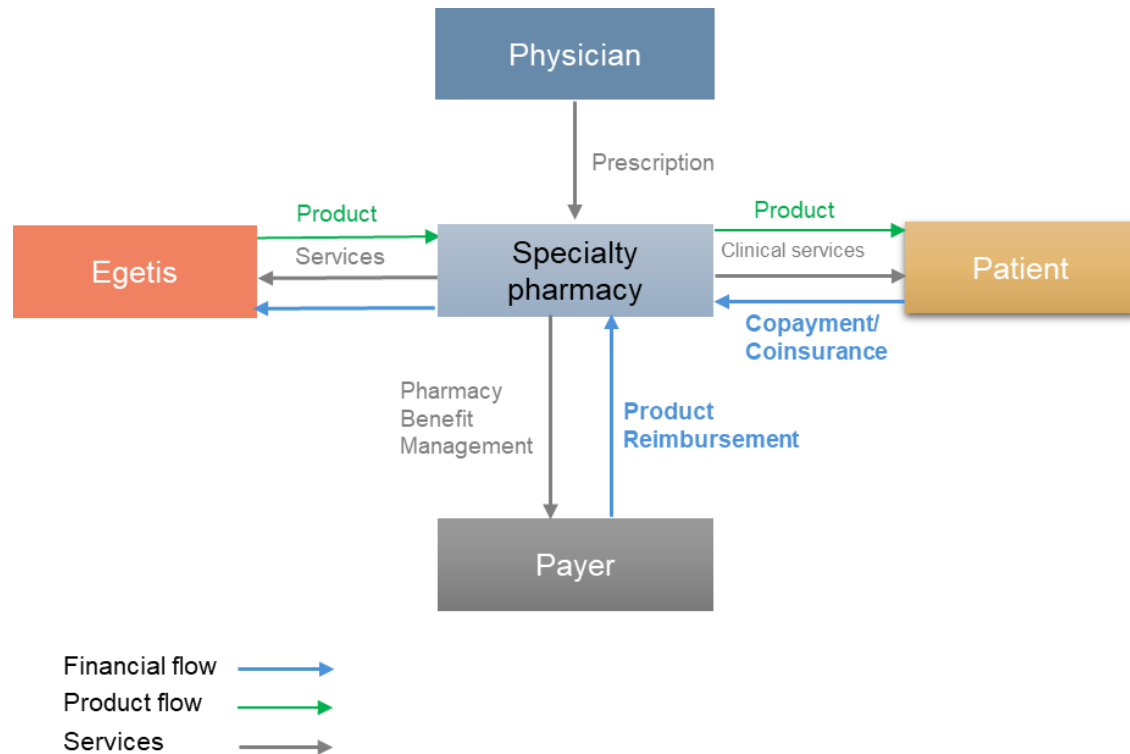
Physician

Prescription

Product

Services

Egetis

Specialty pharmacy

Product

Clinical services

Patient

Copayment/ Coinsurance

Pharmacy Benefit Management

Product Reimbursement

Payer

Financial flow

Product flow

Services